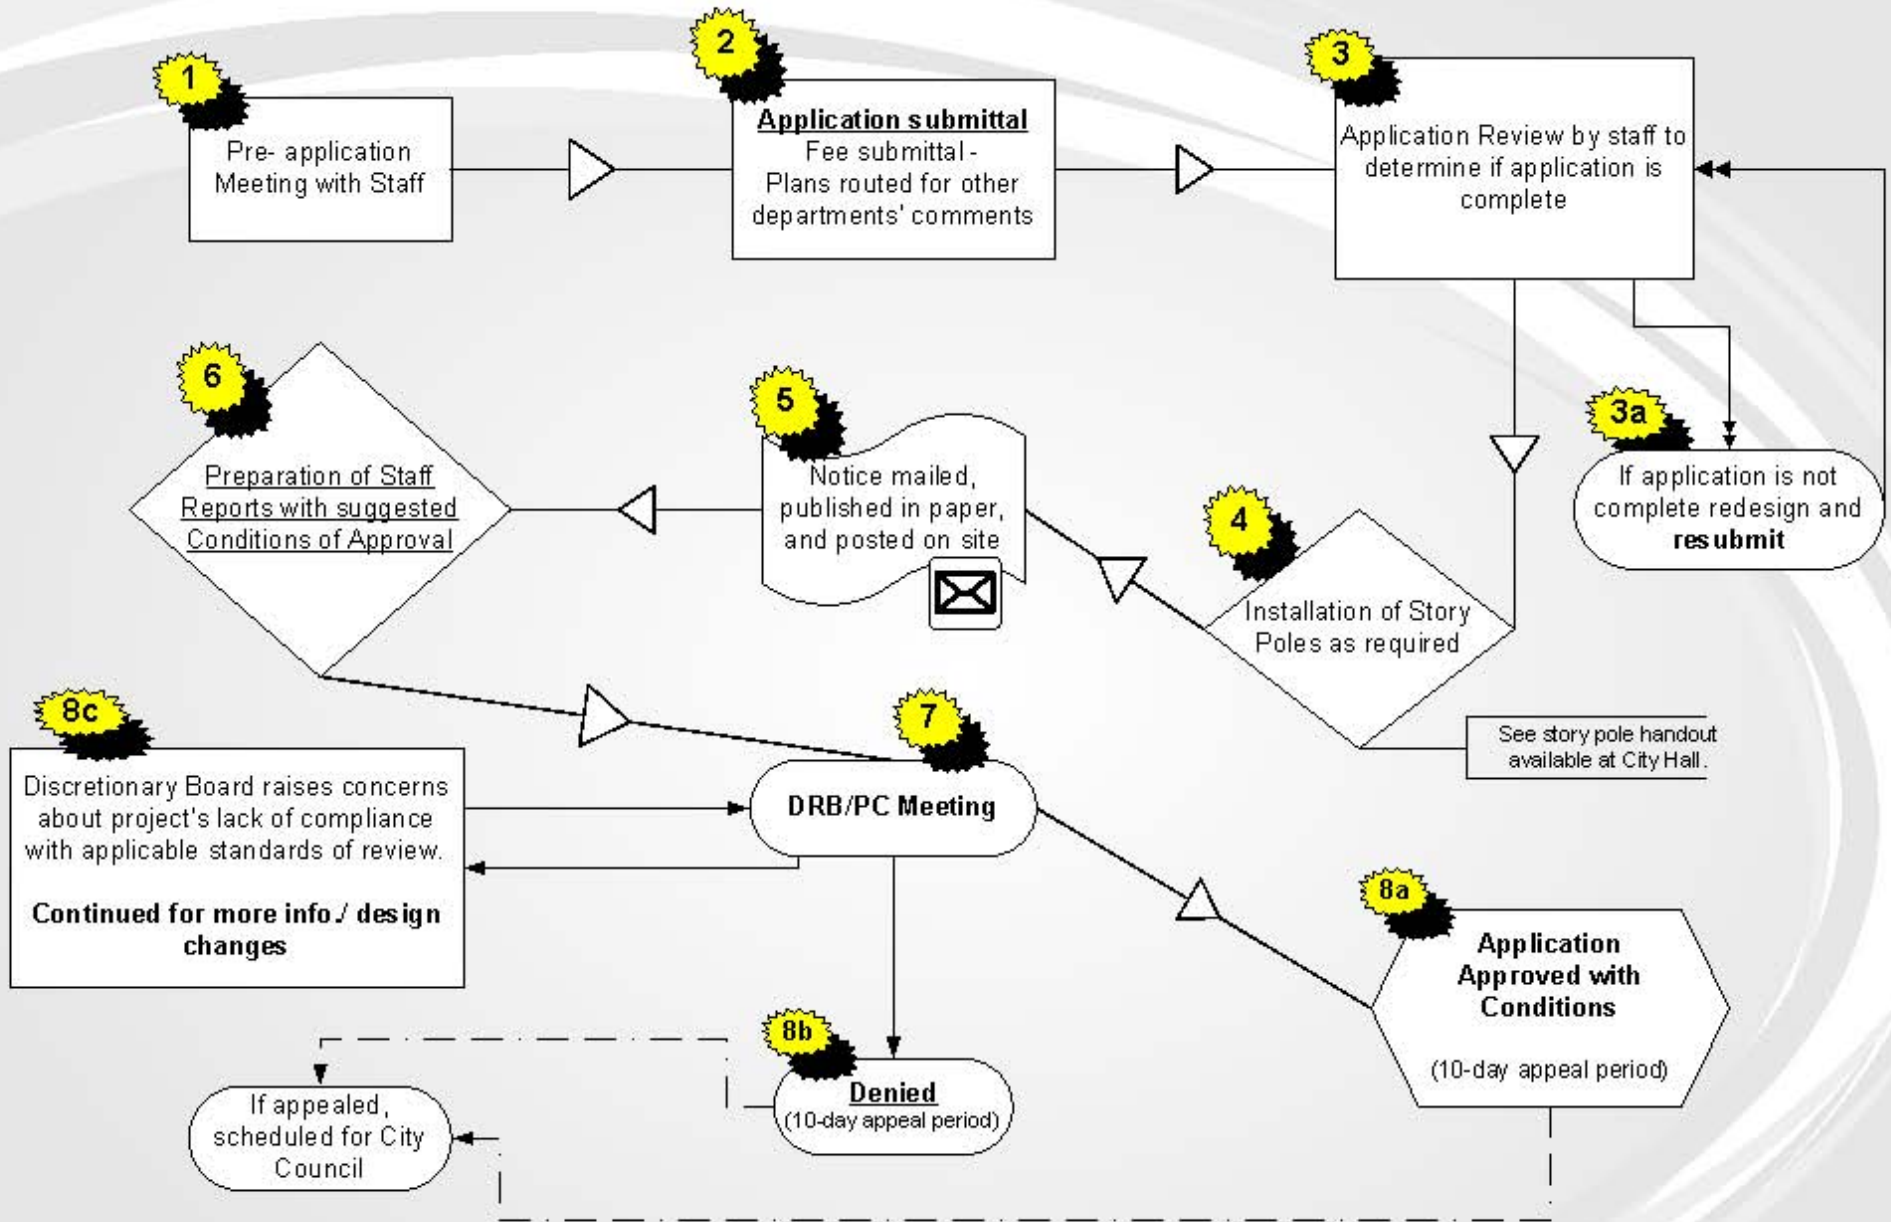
1
Pre- application Meeting with Staff

2
Application submittal
Fee submittal - Plans routed for other departments' comments

3
Application Review by staff to determine if application is complete

3a
If application is not complete redesign and resubmit

6
Preparation of Staff Reports with suggested Conditions of Approval

5
Notice mailed, published in paper, and posted on site

4
Installation of Story Poles as required

See story pole handout available at City Hall.

8c
Discretionary Board raises concerns about project's lack of compliance with applicable standards of review.

Continued for more info./ design changes

7
DRB/PC Meeting

8a
Application Approved with Conditions

(10-day appeal period)

8b
Denied
(10-day appeal period)

If appealed, scheduled for City Council